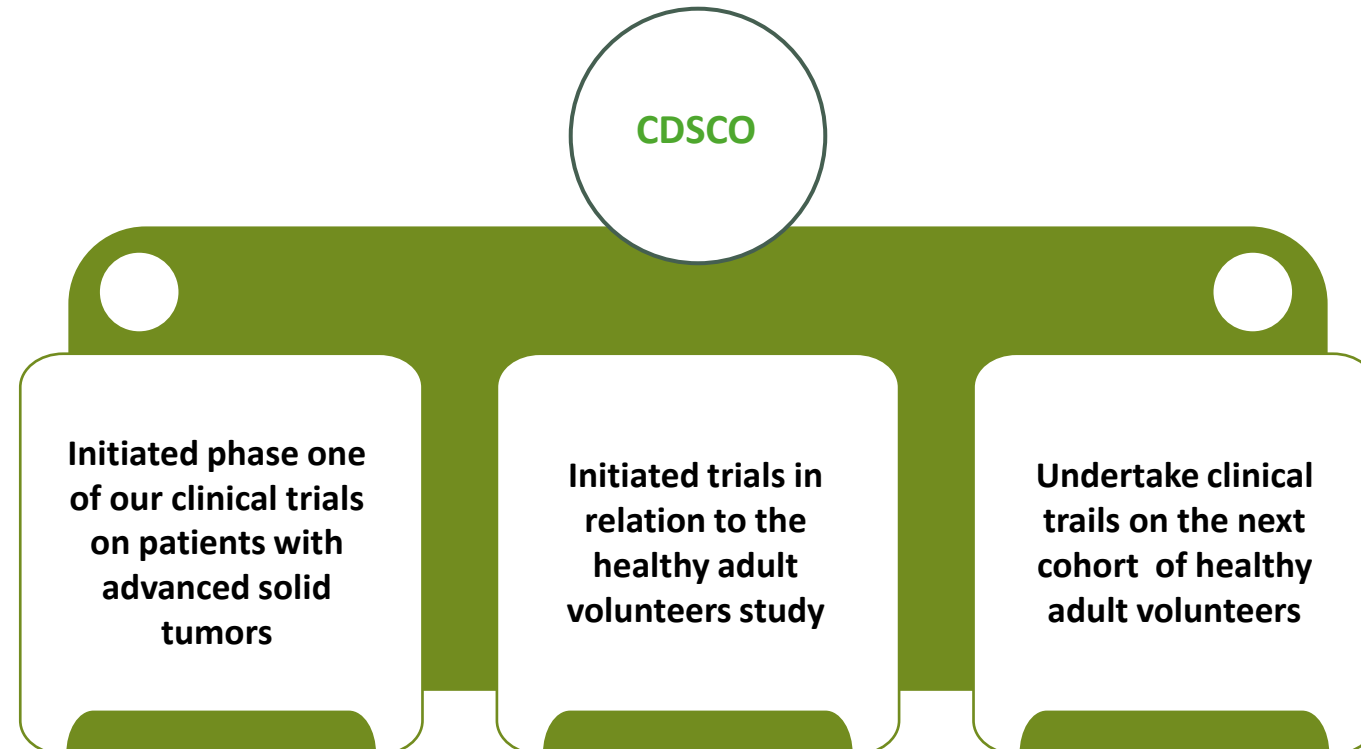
CDSCO

Initiated phase one of our clinical trials on patients with advanced solid tumors

Initiated trials in relation to the healthy adult volunteers study

Undertake clinical trails on the next cohort of healthy adult volunteers